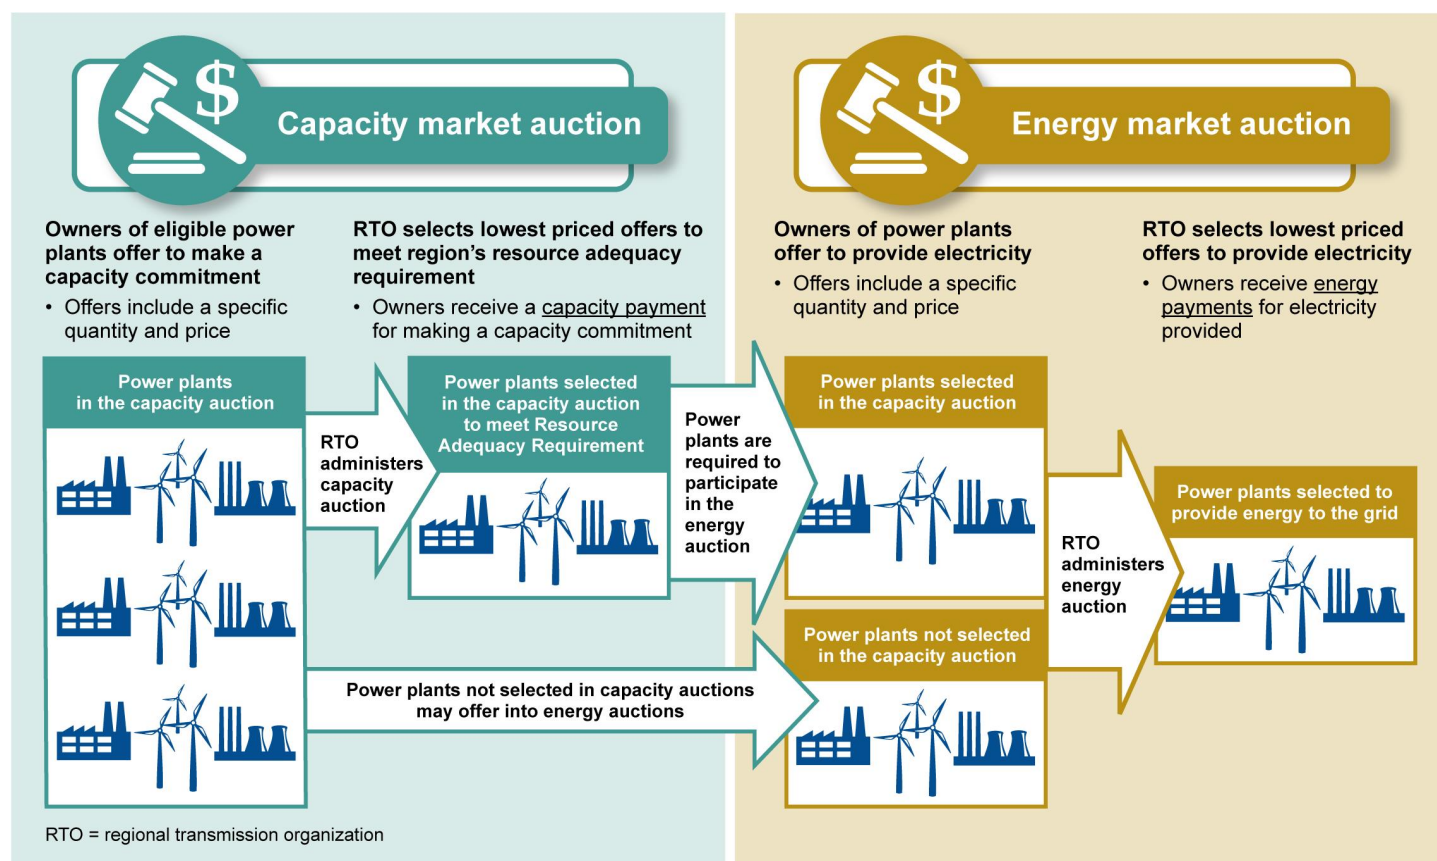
$ Capacity market auction

Owners of eligible power plants offer to make a capacity commitment
• Offers include a specific quantity and price

RTO selects lowest priced offers to meet region's resource adequacy requirement
• Owners receive a capacity payment for making a capacity commitment

Power plants in the capacity auction

RTO administers capacity auction

Power plants selected in the capacity auction to meet Resource Adequacy Requirement

Power plants are required to participate in the energy auction

Power plants not selected in capacity auctions may offer into energy auctions

$ Energy market auction

Owners of power plants offer to provide electricity
• Offers include a specific quantity and price

RTO selects lowest priced offers to provide electricity
• Owners receive energy payments for electricity provided

Power plants selected in the capacity auction

Power plants not selected in the capacity auction

RTO administers energy auction

Power plants selected to provide energy to the grid

RTO = regional transmission organization